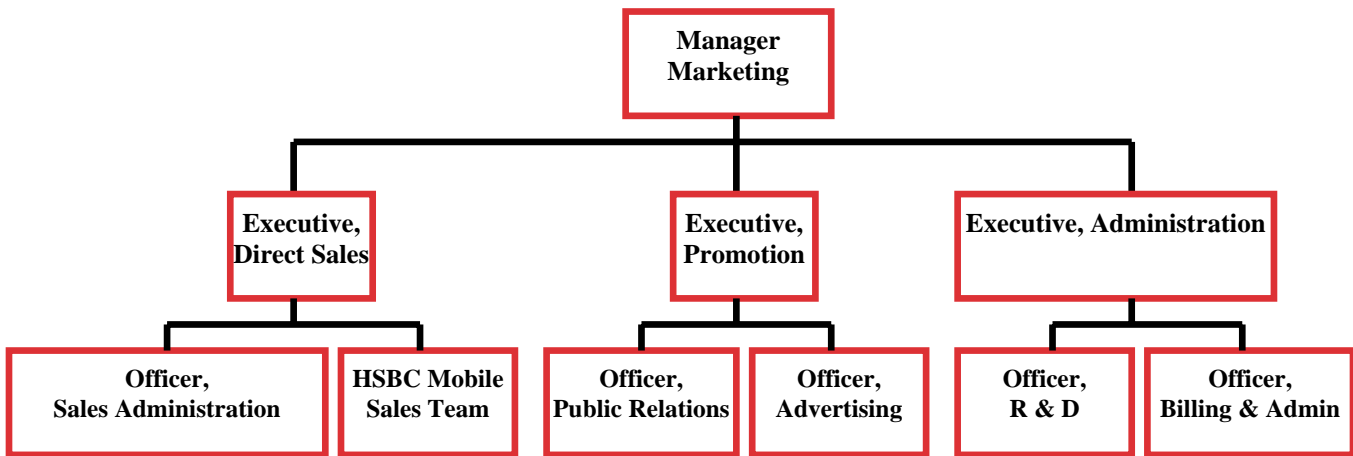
Manager Marketing

Executive, Direct Sales

Executive, Promotion

Executive, Administration

Officer, Sales Administration

HSBC Mobile Sales Team

Officer, Public Relations

Officer, Advertising

Officer, R & D

Officer, Billing & Admin